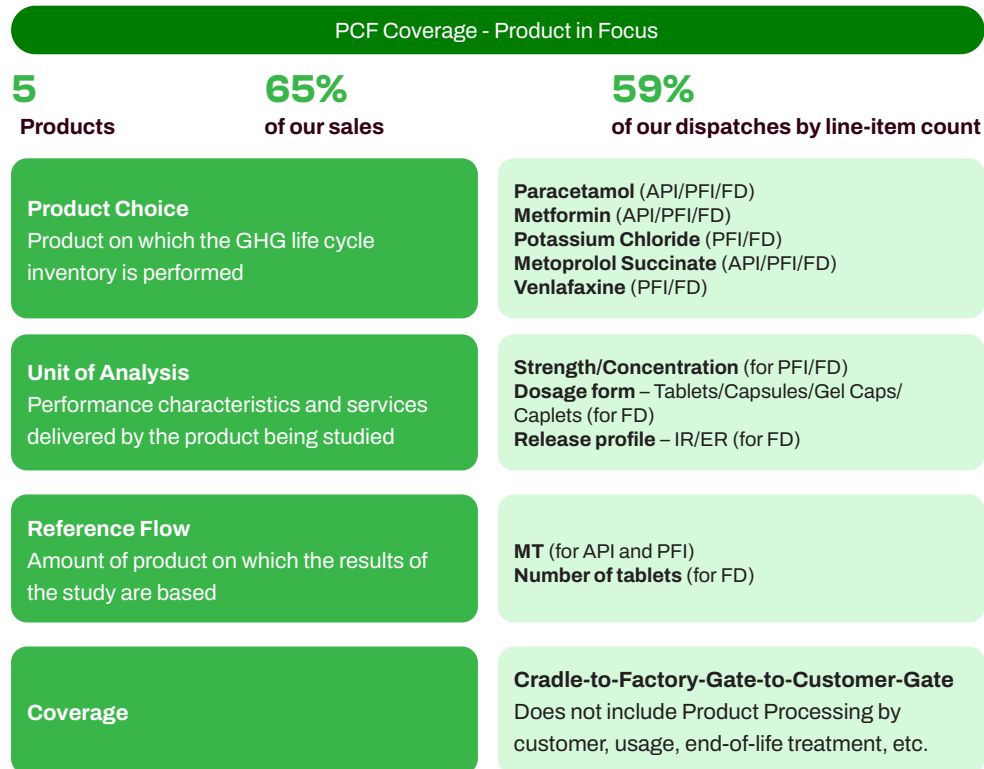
PCF Coverage - Product in Focus

5
Products

65%
of our sales

59%
of our dispatches by line-item count

Product Choice
Product on which the GHG life cycle inventory is performed

Paracetamol (API/PFI/FD)
Metformin (API/PFI/FD)
Potassium Chloride (PFI/FD)
Metoprolol Succinate (API/PFI/FD)
Venlafaxine (PFI/FD)

Unit of Analysis
Performance characteristics and services delivered by the product being studied

Strength/Concentration (for PFI/FD)
Dosage form – Tablets/Capsules/Gel Caps/ Caplets (for FD)
Release profile – IR/ER (for FD)

Reference Flow
Amount of product on which the results of the study are based

MT (for API and PFI)
Number of tablets (for FD)

Coverage

Cradle-to-Factory-Gate-to-Customer-Gate
Does not include Product Processing by customer, usage, end-of-life treatment, etc.